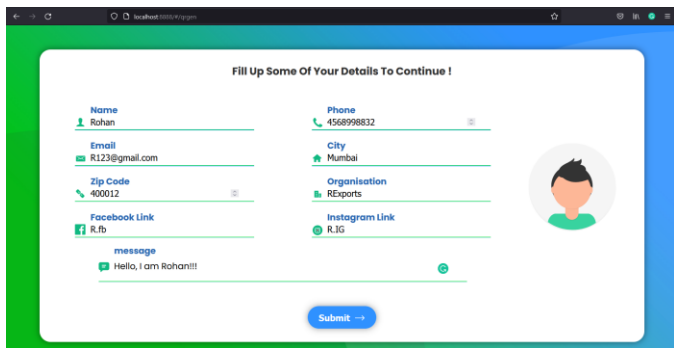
localhost:8888/#/rgrgen

Fill Up Some Of Your Details To Continue !

Name
Rohan

Phone
4568998832

Email
R123@gmail.com

City
Mumbai

Zip Code
400012

Organisation
RExports

Facebook Link
R.fb

Instagram Link
R.IG

message
Hello, I am Rohan!!!

Submit →